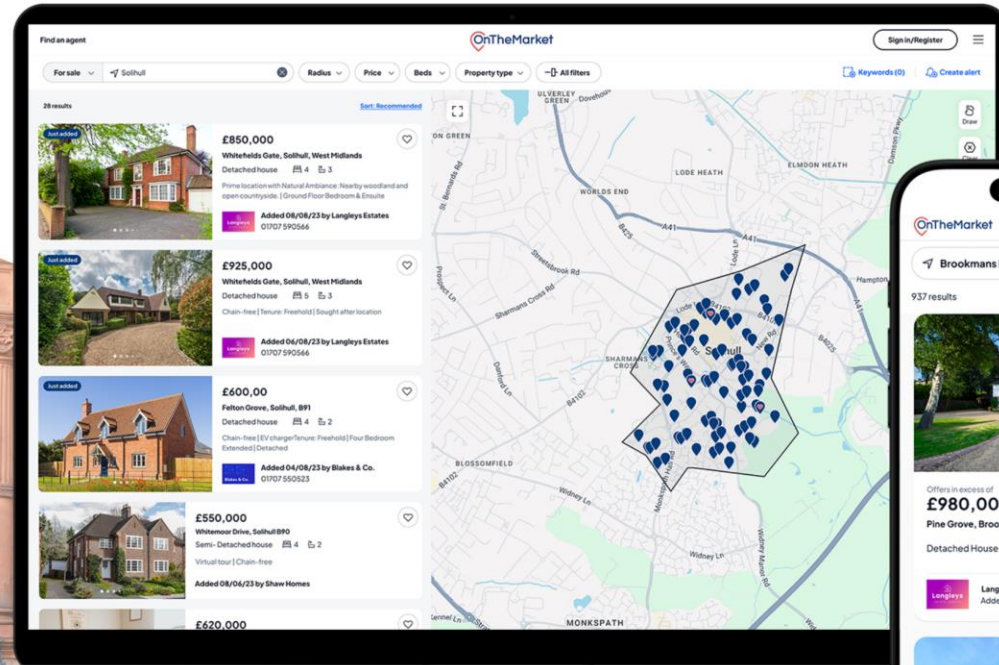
Find an agent

OnTheMarket

Sign in/Register

For sale Solihull Radius Price Beds Property type All filters

Keywords (0) Create alert

28 results

Sort: Recommended

Just added

£850,000

Whitefields Gate, Solihull, West Midlands

Detached house 4 3

Prime location with Natural Ambiance: Nearby woodland and open countryside. | Ground Floor Bedroom & Ensuite

Added 08/08/23 by Langleys Estates
01707 590566

Just added

£925,000

Whitefields Gate, Solihull, West Midlands

Detached house 5 3

Chain-free | Tenure: Freehold | Sought after location

Added 06/08/23 by Langleys Estates
01707 590566

Just added

£600,00

Felton Grove, Solihull, B91

Detached house 4 2

Chain-free | EV chargerTenure: Freehold | Four Bedroom Extended | Detached

Added 04/08/23 by Blakes & Co.
01707 550523

£550,000

Whitemoor Drive, Solihull B90

Semi- Detached house 4 2

Virtual tour | Chain-free

Added 08/06/23 by Shaw Homes

£620,000

ULVERLEY GREEN Dovehouse
ON GREEN
WORLDS END
LODE HEATH
ELMOON HEATH
A41
Streetsbrook Rd
Sharmans Cross Rd
SHARMANS CROSS
Solihull
B4102
BLOSSOMFIELD
Widney Ln
MONKSPATH
Hampton
Draw
Clear

OnTheMarket

Brookmans

937 results

Offers in excess of
£980,00

Pine Grove, Broo

Detached House

Lang
Adde